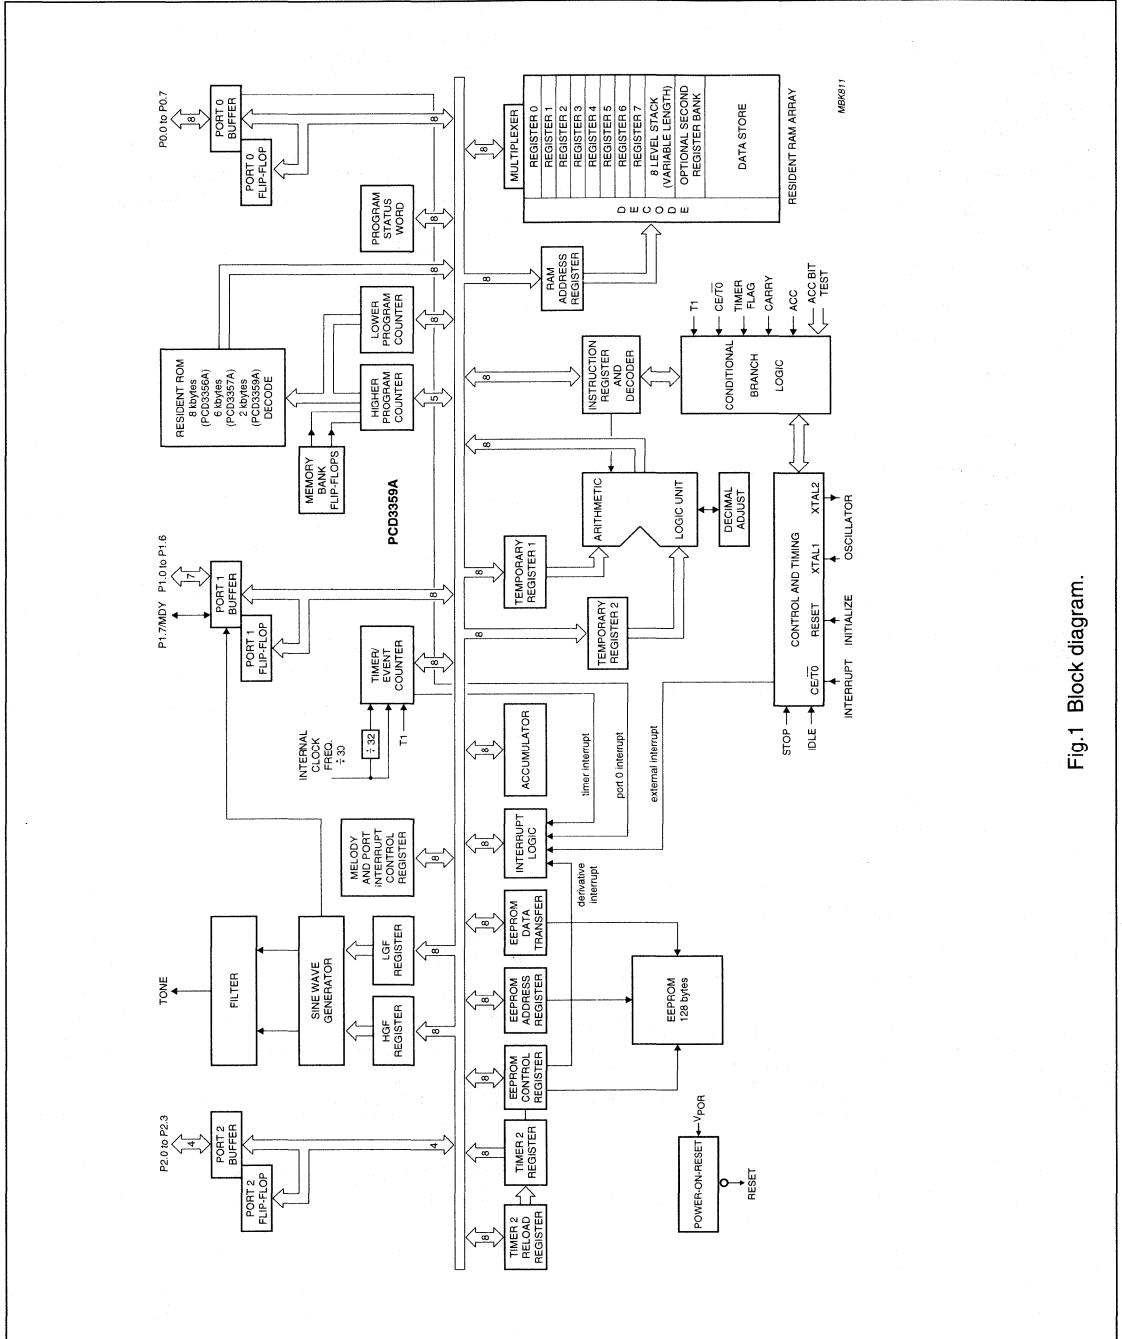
P0.0 to P0.7

PORT 0 BUFFER

PORT 0 FLIP-FLOP

8

PROGRAM STATUS WORD

8

MULTIPLEXER

REGISTER 0
REGISTER 1
REGISTER 2
REGISTER 3
REGISTER 4
REGISTER 5
REGISTER 6
REGISTER 7
8 LEVEL STACK (VARIABLE LENGTH)
OPTIONAL SECOND REGISTER BANK

DATA STORE

D E C O D E

RESIDENT RAM ARRAY

MBK811

RESIDENT ROM 8 kbytes (PCD3356A) 6 kbytes (PCD3357A) 2 kbytes (PCD3359A) DECODE

LOWER PROGRAM COUNTER

HIGHER PROGRAM COUNTER

MEMORY BANK FLIP-FLOPS

8

5

8

RAM ADDRESS REGISTER

INSTRUCTION REGISTER AND DECODER

T1
CE/$\overline{T0}$
TIMER FLAG
CARRY
ACC
ACC BIT TEST

CONDITIONAL BRANCH LOGIC

PCD3359A

P1.7/MDY

P1.0 to P1.6

7

PORT 1 BUFFER

PORT 1 FLIP-FLOP

8

ARITHMETIC

LOGIC UNIT

DECIMAL ADJUST

TEMPORARY REGISTER 1

TEMPORARY REGISTER 2

CONTROL AND TIMING

CE/$\overline{T0}$ RESET XTAL1 XTAL2

STOP
IDLE

INTERRUPT INITIALIZE OSCILLATOR

TIMER/ EVENT COUNTER

INTERNAL CLOCK FREQ. ÷ 30

÷ 32

T1

8

ACCUMULATOR

timer interrupt

port 0 interrupt

external interrupt

INTERRUPT LOGIC

derivative interrupt

MELODY AND PORT INTERRUPT CONTROL REGISTER

TONE

FILTER

SINE WAVE GENERATOR

LGF REGISTER

HGF REGISTER

EEPROM DATA TRANSFER

EEPROM ADDRESS REGISTER

EEPROM CONTROL REGISTER

EEPROM 128 bytes

P2.0 to P2.3

4

PORT 2 BUFFER

PORT 2 FLIP-FLOP

4

TIMER 2 REGISTER

TIMER 2 RELOAD REGISTER

8

POWER-ON-RESET

$V_{POR}$

RESET

Fig.1 Block diagram.